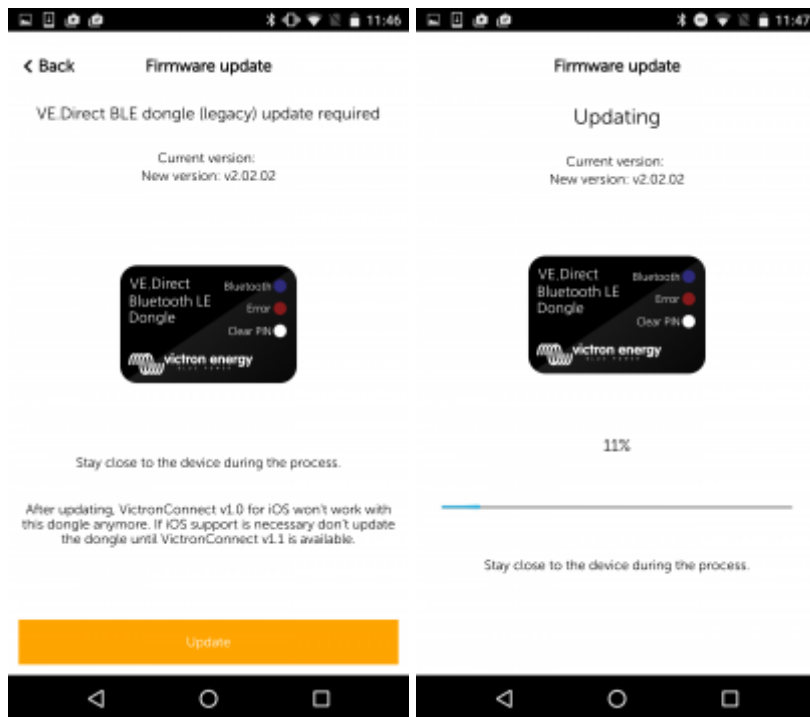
11:46

< Back

Firmware update

VE.Direct BLE dongle (legacy) update required

Current version:
New version: v2.02.02

VE.Direct Bluetooth LE Dongle

Bluetooth

Error

Clear PIN

victron energy

Stay close to the device during the process.

After updating, VictronConnect v1.0 for iOS won't work with this dongle anymore. If iOS support is necessary don't update the dongle until VictronConnect v1.1 is available.

Update

11:47

Firmware update

Updating

Current version:
New version: v2.02.02

VE.Direct Bluetooth LE Dongle

Bluetooth

Error

Clear PIN

victron energy

11%

Stay close to the device during the process.